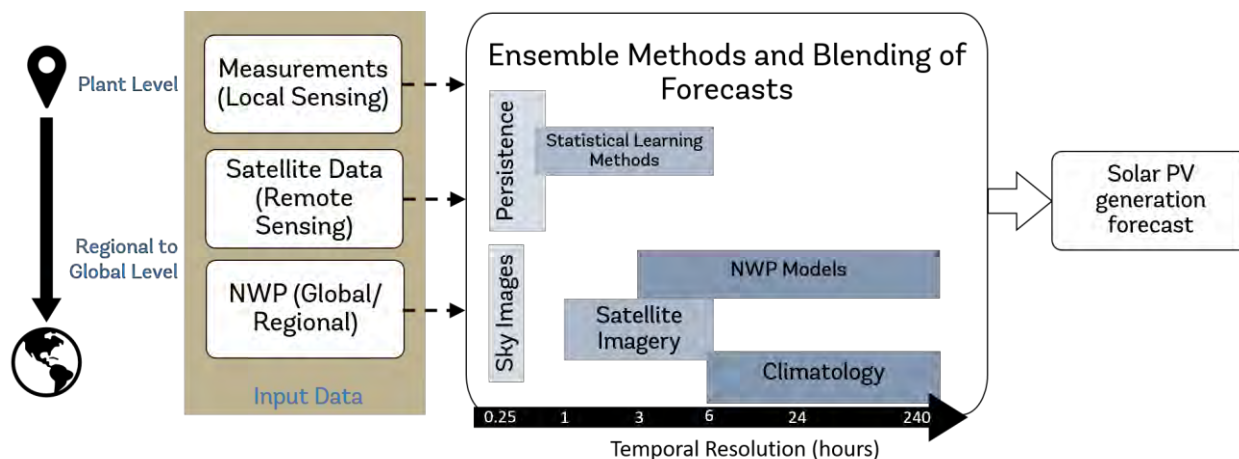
Plant Level

Regional to Global Level

Measurements (Local Sensing)

Satellite Data (Remote Sensing)

NWP (Global/ Regional)

Input Data

Ensemble Methods and Blending of Forecasts

Persistence

Statistical Learning Methods

Sky Images

NWP Models

Satellite Imagery

Climatology

0.25 1 3 6 24 240

Temporal Resolution (hours)

Solar PV generation forecast